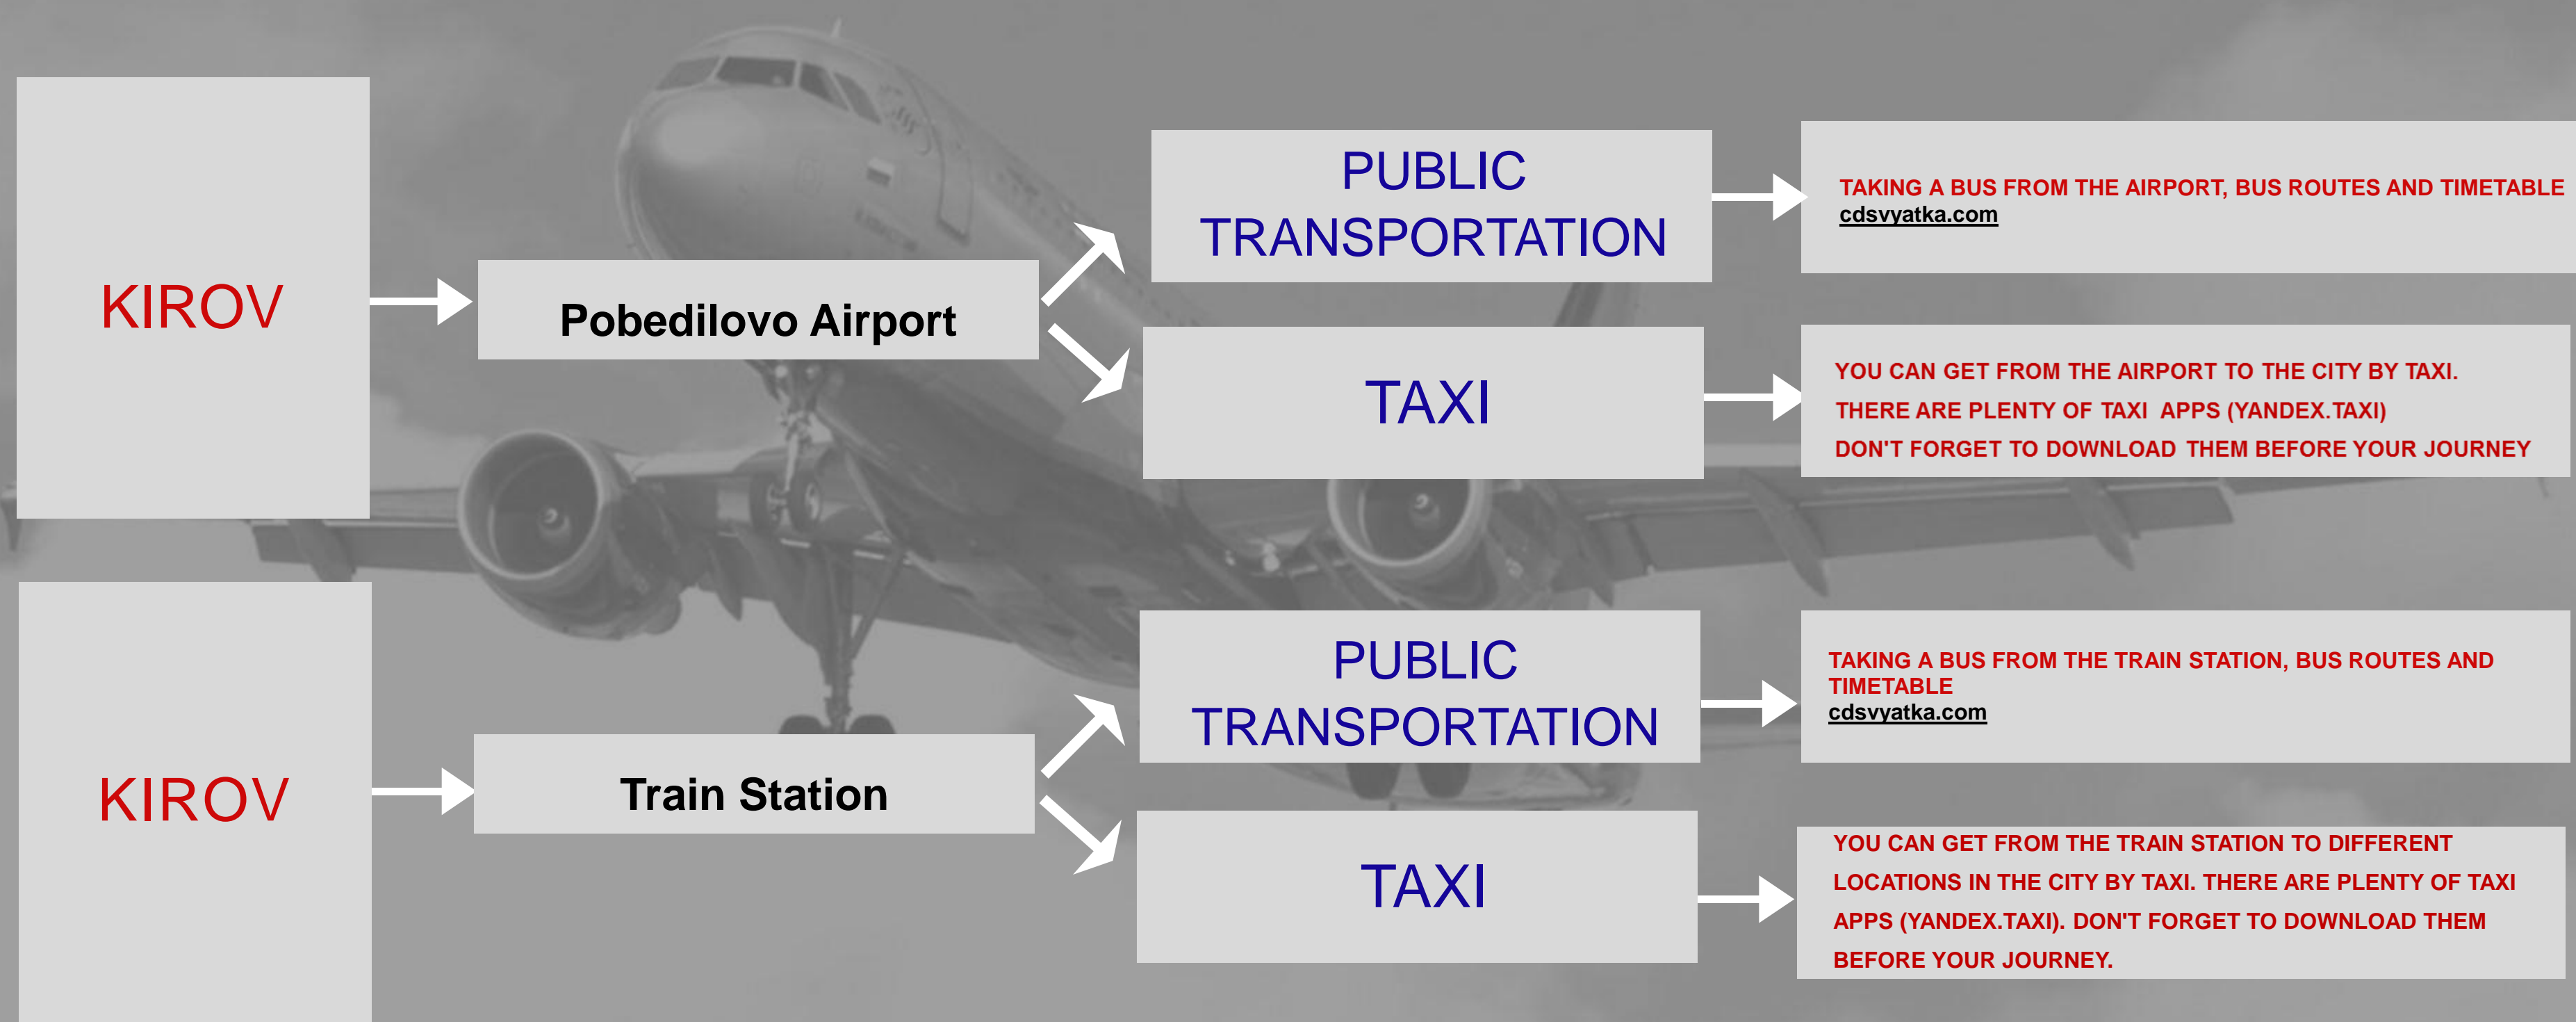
KIROV

Pobedilovo Airport

PUBLIC TRANSPORTATION

TAKING A BUS FROM THE AIRPORT, BUS ROUTES AND TIMETABLE
cdsvyatka.com

TAXI

YOU CAN GET FROM THE AIRPORT TO THE CITY BY TAXI.
THERE ARE PLENTY OF TAXI APPS (YANDEX.TAXI)
DON'T FORGET TO DOWNLOAD THEM BEFORE YOUR JOURNEY

KIROV

Train Station

PUBLIC TRANSPORTATION

TAKING A BUS FROM THE TRAIN STATION, BUS ROUTES AND TIMETABLE
cdsvyatka.com

TAXI

YOU CAN GET FROM THE TRAIN STATION TO DIFFERENT LOCATIONS IN THE CITY BY TAXI. THERE ARE PLENTY OF TAXI APPS (YANDEX.TAXI). DON'T FORGET TO DOWNLOAD THEM BEFORE YOUR JOURNEY.